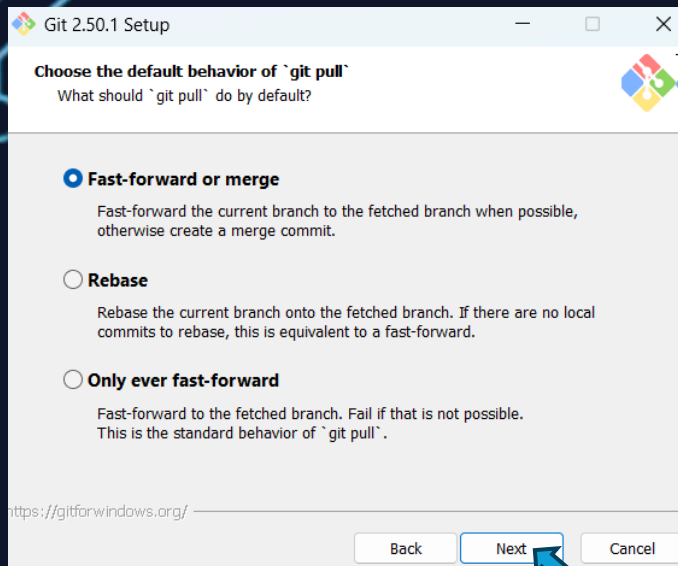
Git 2.50.1 Setup

Choose the default behavior of `git pull`
What should `git pull` do by default?

Fast-forward or merge
Fast-forward the current branch to the fetched branch when possible, otherwise create a merge commit.

Rebase
Rebase the current branch onto the fetched branch. If there are no local commits to rebase, this is equivalent to a fast-forward.

Only ever fast-forward
Fast-forward to the fetched branch. Fail if that is not possible. This is the standard behavior of `git pull`.

https://gitforwindows.org/

Back Next Cancel